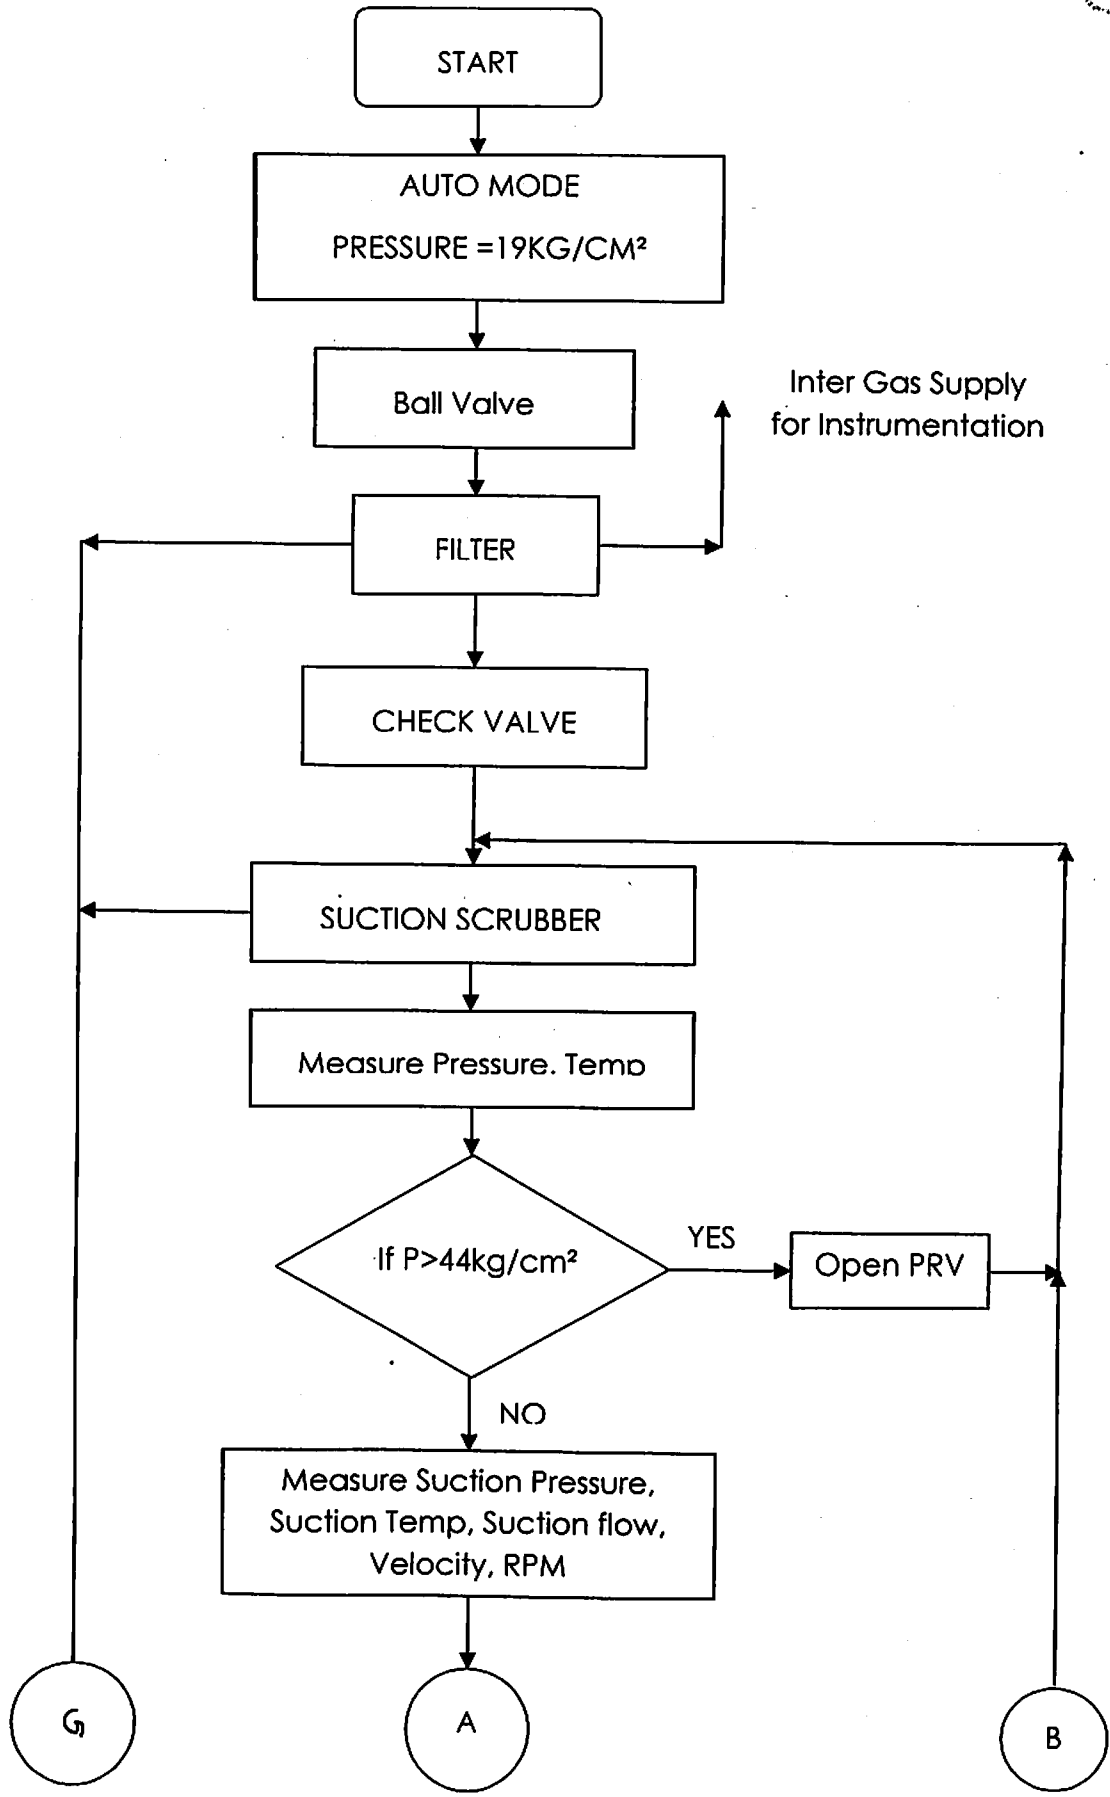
START

AUTO MODE

PRESSURE =19KG/CM²

Ball Valve

Inter Gas Supply for Instrumentation

FILTER

CHECK VALVE

SUCTION SCRUBBER

Measure Pressure, Temp

If P>44kg/cm²

YES

Open PRV

NO

Measure Suction Pressure, Suction Temp, Suction flow, Velocity, RPM

G

A

B